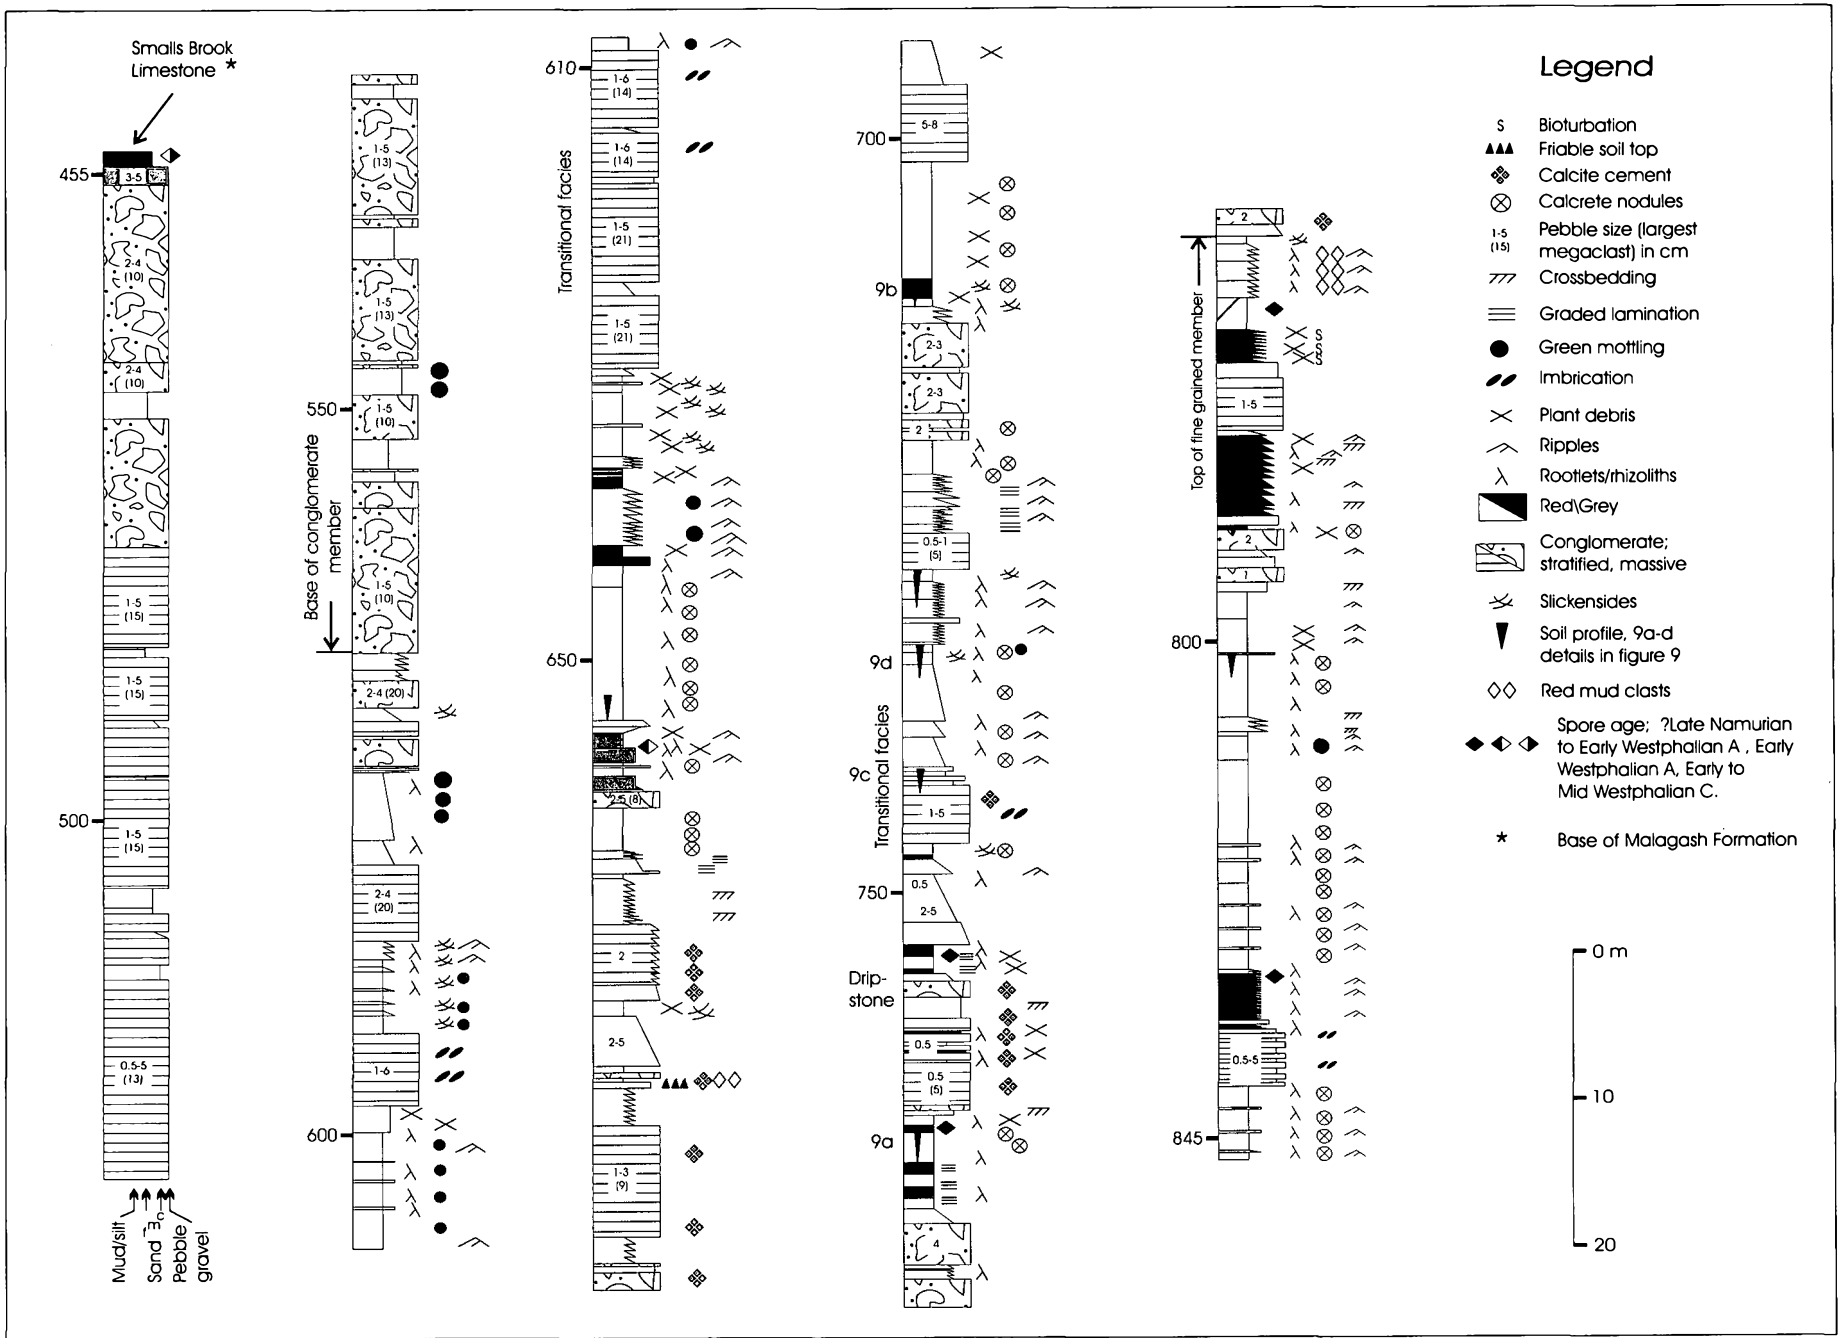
Smalls Brook Limestone *

455

3-5

2-4 (10)

2-4 (10)

1-5 (15)

1-5 (15)

500

1-5 (15)

0.5-5 (13)

Mud/silt

Sand f m c

Pebble gravel

1-5 (13)

1-5 (13)

550

1-5 (10)

Base of conglomerate member

1-5 (10)

2-4 (20)

2-4 (20)

1-6

600

610

1-6 (14)

1-6 (14)

Transitional facies

1-5 (21)

1-5 (21)

650

2.5 (8)

2

2-5

1-3 (9)

700

5-8

9b

2-3

2-3

2

0.5-1 (5)

9d

Transitional facies

9c

1-5

750

0.5

2-5

Drip-stone

0.5

0.5 (5)

9a

4

2

Top of fine grained member

S

1-5

2

800

0.5-5

845

Legend

S Bioturbation

Friable soil top

Calcite cement

Calcrete nodules

1-5 (15) Pebble size (largest megaclast) in cm

Crossbedding

Graded lamination

Green mottling

Imbrication

Plant debris

Ripples

Rootlets/rhizoliths

Red\Grey

Conglomerate; stratified, massive

Slickensides

Soil profile, 9a-d details in figure 9

Red mud clasts

Spore age; ?Late Namurian to Early Westphalian A , Early Westphalian A, Early to Mid Westphalian C.

* Base of Malagash Formation

0 m

10

20